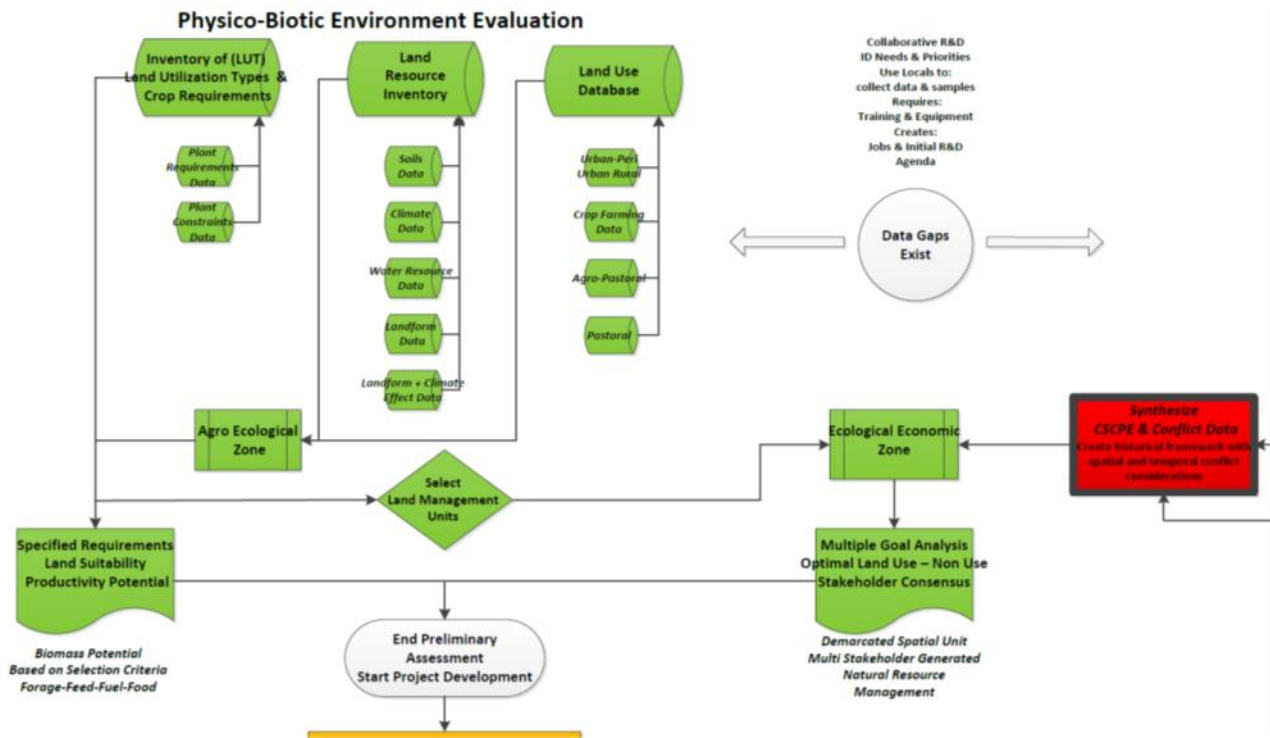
Physico-Biotic Environment Evaluation

Inventory of (LUT) Land Utilization Types & Crop Requirements

Plant Requirements Data

Plant Constraints Data

Land Resource Inventory

Soils Data

Climate Data

Water Resource Data

Landform Data

Landform + Climate Effect Data

Land Use Database

Urban-Peri Urban Rural

Crop Farming Data

Agro-Pastoral

Pastoral

Collaborative R&D
ID Needs & Priorities
Use Locals to:
collect data & samples
Requires:
Training & Equipment
Creates:
Jobs & Initial R&D Agenda

Data Gaps Exist

Agro Ecological Zone

Select Land Management Units

Ecological Economic Zone

Synthesize CSCPE & Conflict Data
Create historical framework with spatial and temporal conflict considerations

Specified Requirements Land Suitability Productivity Potential

Biomass Potential
Based on Selection Criteria
Forage-Feed-Fuel-Food

End Preliminary Assessment Start Project Development

Multiple Goal Analysis Optimal Land Use – Non Use Stakeholder Consensus

Demarcated Spatial Unit
Multi Stakeholder Generated
Natural Resource Management